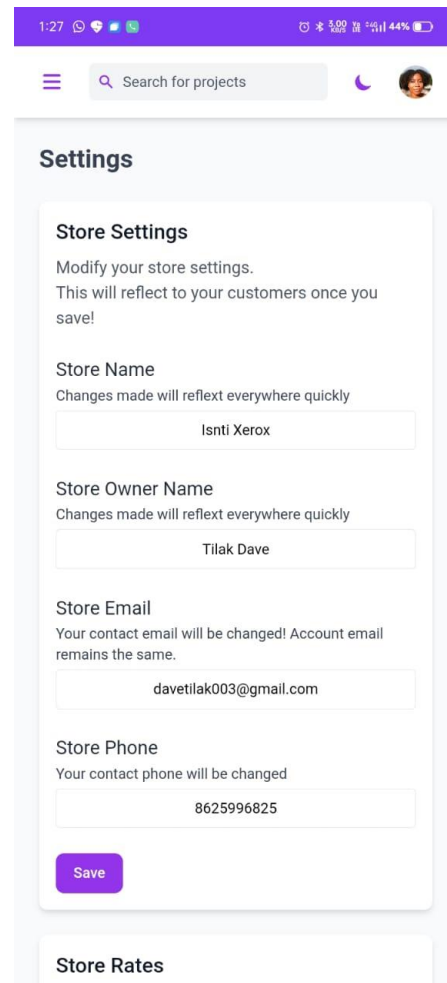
1:27

44%

Search for projects

Settings

Store Settings

Modify your store settings.
This will reflect to your customers once you save!

Store Name

Changes made will reflext everywhere quickly

Isnti Xerox

Store Owner Name

Changes made will reflext everywhere quickly

Tilak Dave

Store Email

Your contact email will be changed! Account email remains the same.

davetilak003@gmail.com

Store Phone

Your contact phone will be changed

8625996825

Save

Store Rates